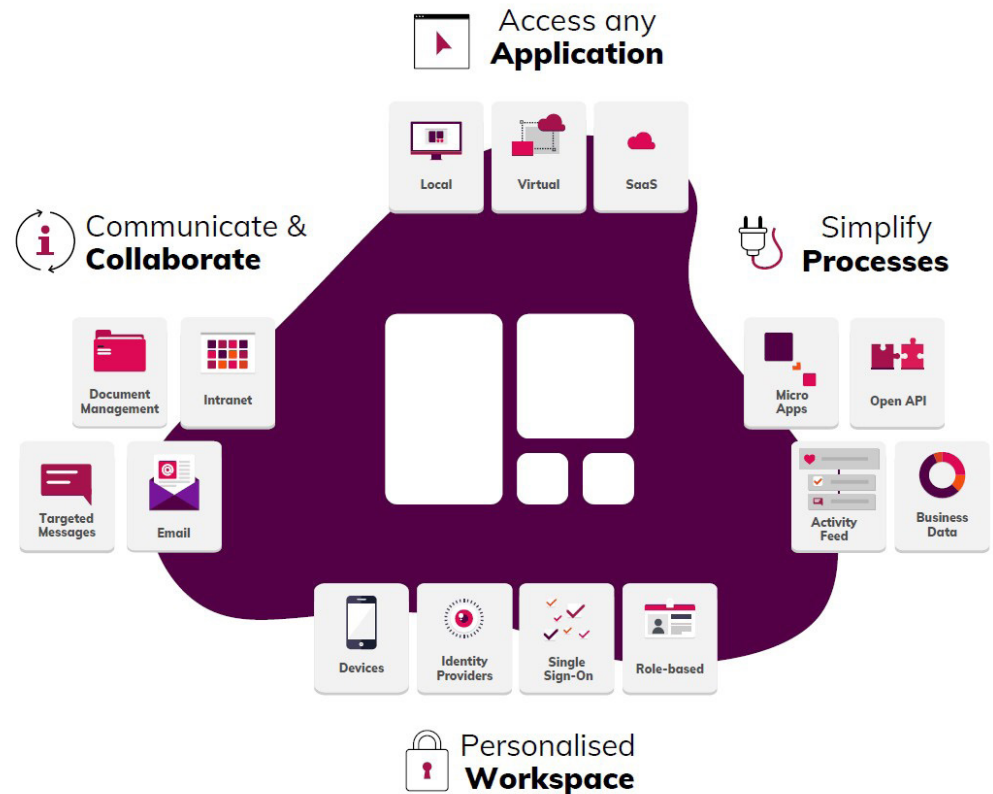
Access any
Application

Local

Virtual

SaaS

Communicate &
Collaborate

Document Management

Intranet

Targeted Messages

Email

Simplify
Processes

Micro Apps

Open API

Activity Feed

Business Data

Devices

Identity Providers

Single Sign-On

Role-based

Personalised
Workspace